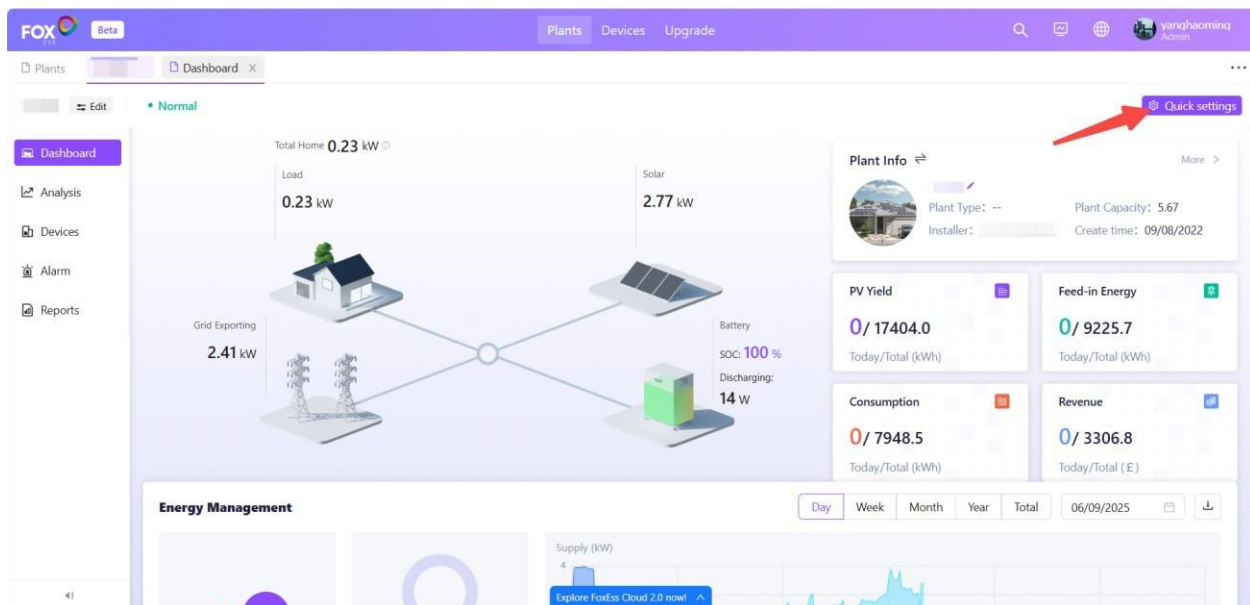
FOX ESS Beta

Plants Devices Upgrade

yanghaoming
Admin

Plants Dashboard ×

Edit • Normal

Quick settings

Dashboard
Analysis
Devices
Alarm
Reports

Total Home 0.23 kW
Load
0.23 kW
Solar
2.77 kW
Grid Exporting
2.41 kW
Battery
SOC: 100 %
Discharging:
14 W

Plant Info ⇌
More >
Plant Type: --
Installer:
Plant Capacity: 5.67
Create time: 09/08/2022

PV Yield
0/ 17404.0
Today/Total (kWh)

Feed-in Energy
0/ 9225.7
Today/Total (kWh)

Consumption
0/ 7948.5
Today/Total (kWh)

Revenue
0/ 3306.8
Today/Total (£)

Energy Management
Day Week Month Year Total 06/09/2025

Supply (kW)
4

Explore FoxEss Cloud 2.0 now! ^